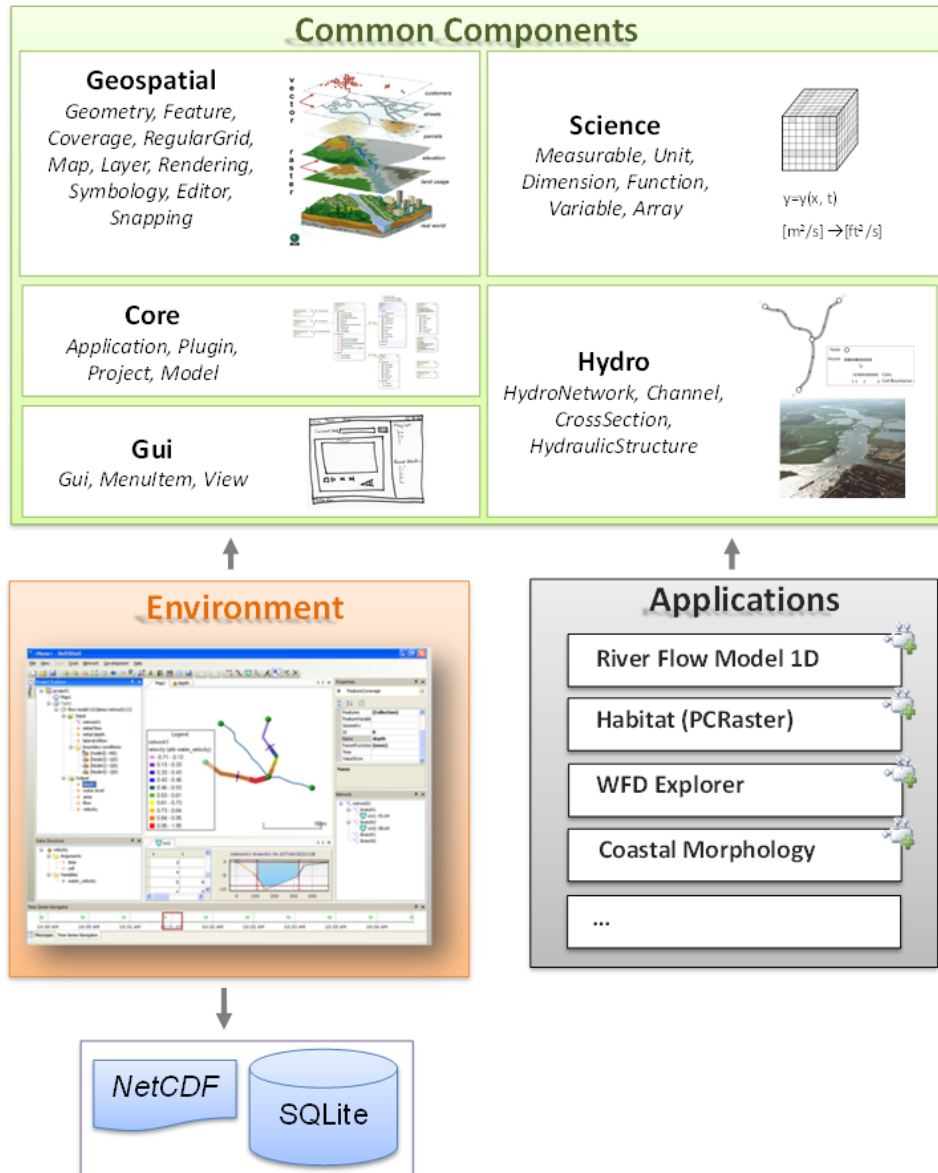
Common Components

Geospatial
Geometry, Feature, Coverage, RegularGrid, Map, Layer, Rendering, Symbology, Editor, Snapping

vector
raster
customers
streets
parcels
elevation
land usage
real world

Science
Measurable, Unit, Dimension, Function, Variable, Array

y=y(x, t)
[m$^2$/s] → [ft$^2$/s]

Core
Application, Plugin, Project, Model

Hydro
HydroNetwork, Channel, CrossSection, HydraulicStructure

Gui
Gui, MenuItem, View

Environment

Applications

River Flow Model 1D

Habitat (PCRaster)

WFD Explorer

Coastal Morphology

...

NetCDF

SQLite